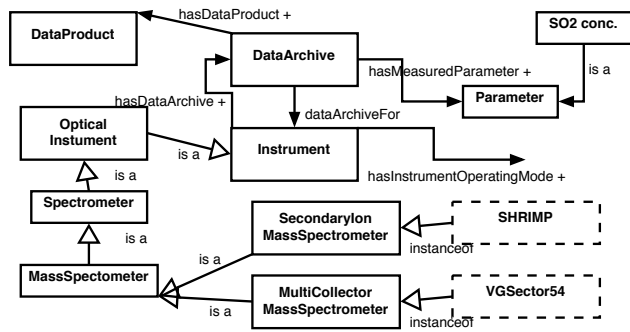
hasDataProduct +

DataProduct

DataArchive

SO2 conc.

hasMeasuredParameter +

is a

Parameter

hasDataArchive +

dataArchiveFor

Optical Instument

is a

Instrument

hasInstrumentOperatingMode +

is a

Spectrometer

SecondaryIon MassSpectrometer

SHRIMP

is a

instanceof

is a

MassSpectometer

MultiCollector MassSpectrometer

VGSector54

is a

instanceof